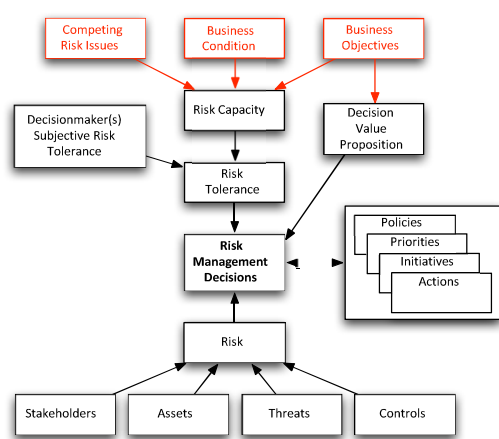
Competing Risk Issues

Business Condition

Business Objectives

Risk Capacity

Decision Value Proposition

Decisionmaker(s) Subjective Risk Tolerance

Risk Tolerance

Risk Management Decisions

Policies

Priorities

Initiatives

Actions

Risk

Stakeholders

Assets

Threats

Controls